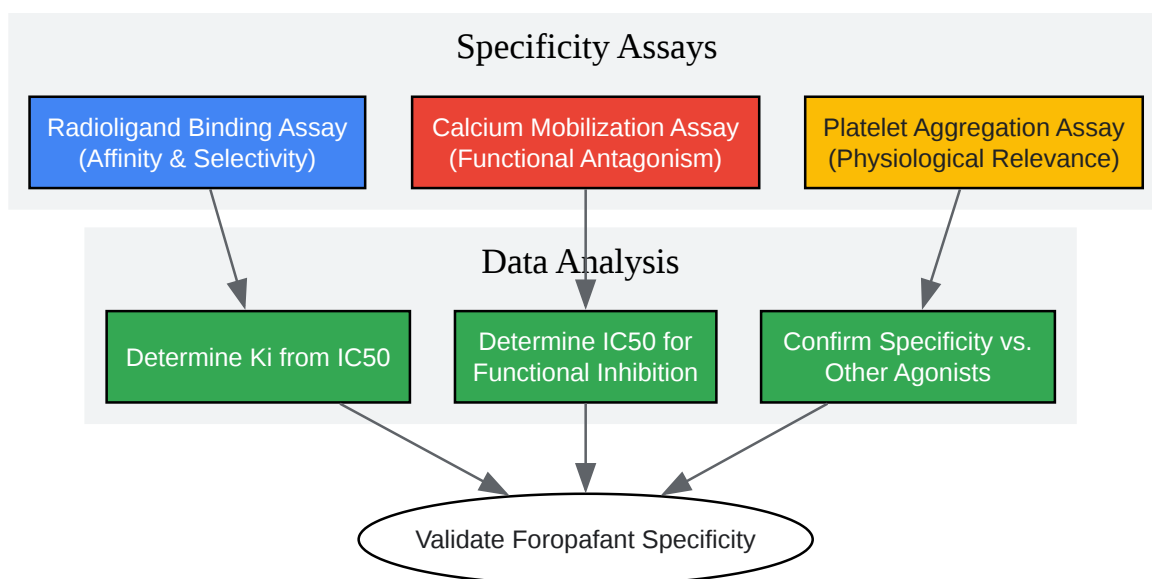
Specificity Assays

Radioligand Binding Assay (Affinity & Selectivity)

Calcium Mobilization Assay (Functional Antagonism)

Platelet Aggregation Assay (Physiological Relevance)

Data Analysis

Determine Ki from IC50

Determine IC50 for Functional Inhibition

Confirm Specificity vs. Other Agonists

Validate Foropafant Specificity